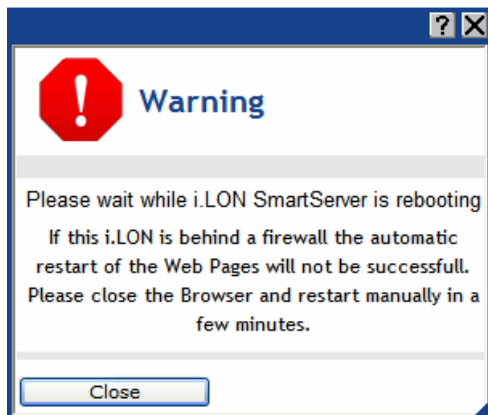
?
X

!

Warning

Please wait while i.LON SmartServer is rebooting

If this i.LON is behind a firewall the automatic restart of the Web Pages will not be successfull. Please close the Browser and restart manually in a few minutes.

Close